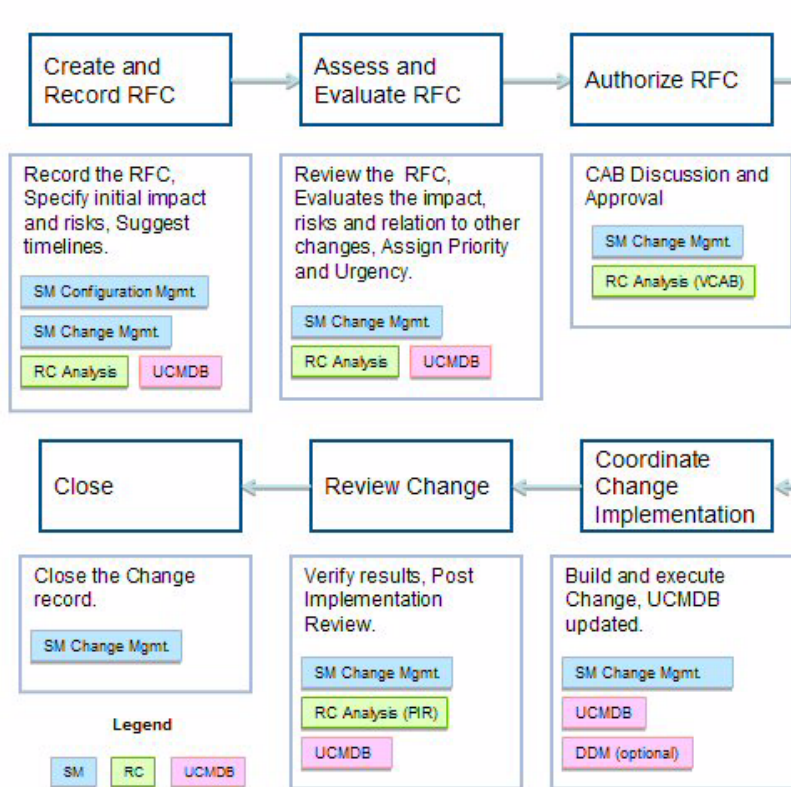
Create and Record RFC

Assess and Evaluate RFC

Authorize RFC

Record the RFC, Specify initial impact and risks, Suggest timelines.

SM Configuration Mgmt.

SM Change Mgmt.

RC Analysis

UCMDB

Review the RFC, Evaluates the impact, risks and relation to other changes, Assign Priority and Urgency.

SM Change Mgmt.

RC Analysis

UCMDB

CAB Discussion and Approval

SM Change Mgmt.

RC Analysis (VCAB)

Close

Review Change

Coordinate Change Implementation

Close the Change record.

SM Change Mgmt.

Verify results, Post Implementation Review.

SM Change Mgmt.

RC Analysis (PIR)

UCMDB

Build and execute Change, UCMDB updated.

SM Change Mgmt.

UCMDB

DDM (optional)

Legend

SM

RC

UCMDB